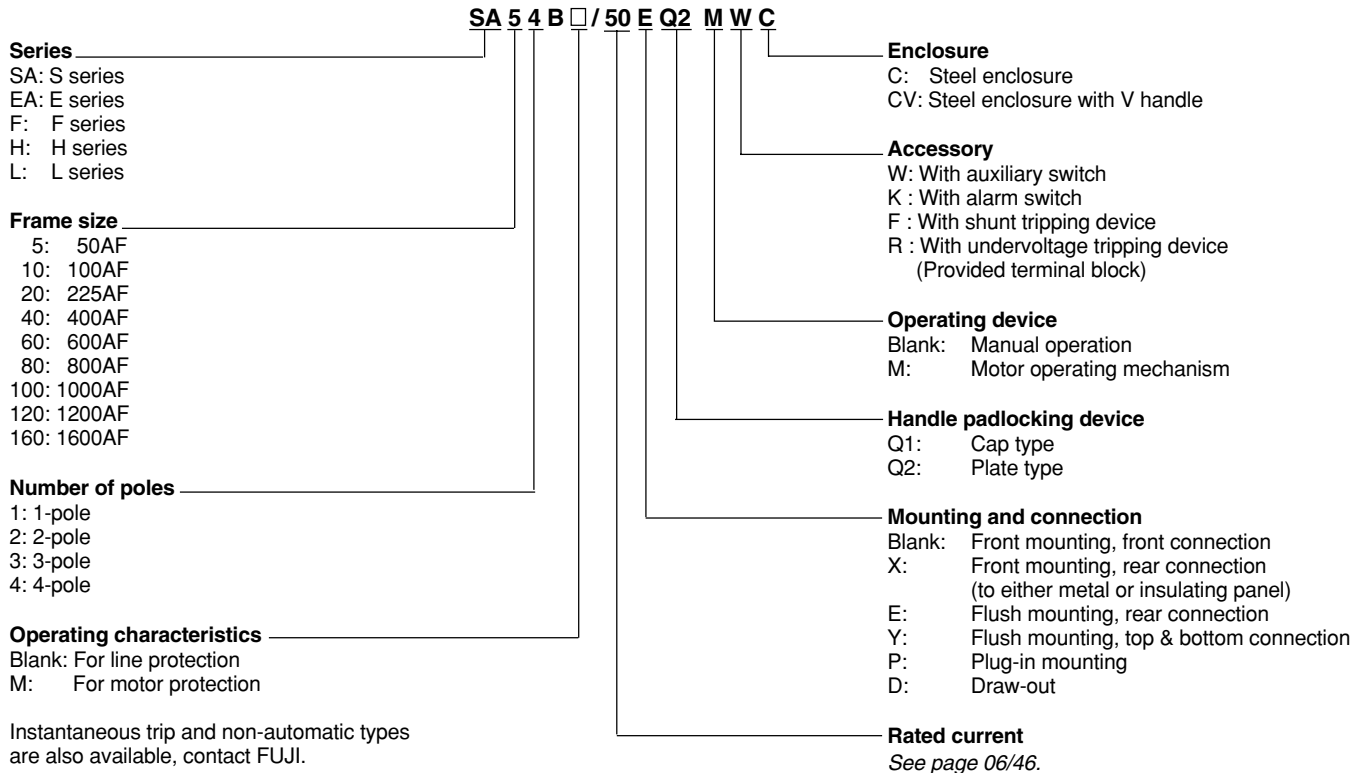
SA 5 4 B □ / 50 E Q2 M W C

Series
SA: S series
EA: E series
F: F series
H: H series
L: L series

Frame size
5: 50AF
10: 100AF
20: 225AF
40: 400AF
60: 600AF
80: 800AF
100: 1000AF
120: 1200AF
160: 1600AF

Number of poles
1: 1-pole
2: 2-pole
3: 3-pole
4: 4-pole

Operating characteristics
Blank: For line protection
M: For motor protection

Instantaneous trip and non-automatic types are also available, contact FUJI.

Enclosure
C: Steel enclosure
CV: Steel enclosure with V handle

Accessory
W: With auxiliary switch
K : With alarm switch
F : With shunt tripping device
R : With undervoltage tripping device
(Provided terminal block)

Operating device
Blank: Manual operation
M: Motor operating mechanism

Handle padlocking device
Q1: Cap type
Q2: Plate type

Mounting and connection
Blank: Front mounting, front connection
X: Front mounting, rear connection
(to either metal or insulating panel)
E: Flush mounting, rear connection
Y: Flush mounting, top & bottom connection
P: Plug-in mounting
D: Draw-out

Rated current
See page 06/46.